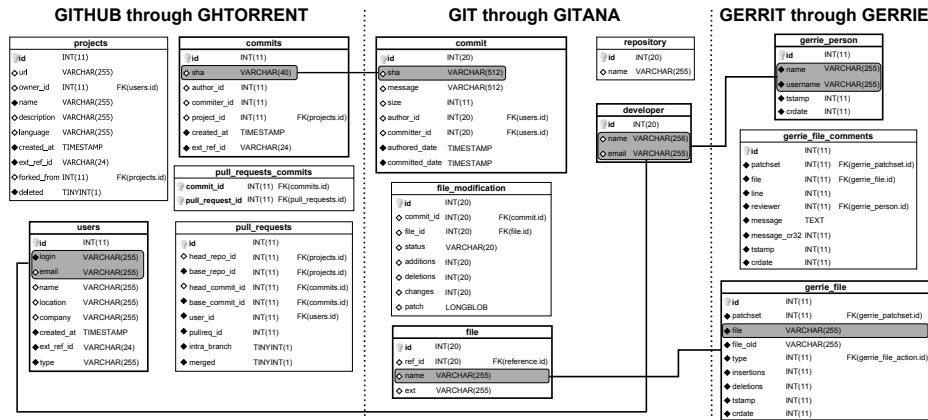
GITHUB through GHTORRENT

| projects | | |
|---|---|---|
| id | INT(11) | |
| url | VARCHAR(255) | |
| owner_id | INT(11) | FK(users.id) |
| name | VARCHAR(255) | |
| description | VARCHAR(255) | |
| language | VARCHAR(255) | |
| created_at | TIMESTAMP | |
| ext_ref_id | VARCHAR(24) | |
| forked_from | INT(11) | FK(projects.id) |
| deleted | TINYINT(1) | |

| commits | | |
|---|---|---|
| id | INT(11) | |
| sha | VARCHAR(40) | |
| author_id | INT(11) | |
| commiter_id | INT(11) | |
| project_id | INT(11) | FK(projects.id) |
| created_at | TIMESTAMP | |
| ext_ref_id | VARCHAR(24) | |

| pull_requests_commits | | |
|---|---|---|
| commit_id | INT(11) | FK(commits.id) |
| pull_request_id | INT(11) | FK(pull_requests.id) |

| users | |
|---|---|
| id | INT(11) |
| login | VARCHAR(255) |
| email | VARCHAR(255) |
| name | VARCHAR(255) |
| location | VARCHAR(255) |
| company | VARCHAR(255) |
| created_at | TIMESTAMP |
| ext_ref_id | VARCHAR(24) |
| type | VARCHAR(255) |

| pull_requests | | |
|---|---|---|
| id | INT(11) | |
| head_repo_id | INT(11) | FK(projects.id) |
| base_repo_id | INT(11) | FK(projects.id) |
| head_commit_id | INT(11) | FK(commits.id) |
| base_commit_id | INT(11) | FK(commits.id) |
| user_id | INT(11) | FK(users.id) |
| pullreq_id | INT(11) | |
| intra_branch | TINYINT(1) | |
| merged | TINYINT(1) | |

GIT through GITANA

| commit | | |
|---|---|---|
| id | INT(20) | |
| sha | VARCHAR(512) | |
| message | VARCHAR(512) | |
| size | INT(11) | |
| author_id | INT(20) | FK(users.id) |
| committer_id | INT(20) | FK(users.id) |
| authored_date | TIMESTAMP | |
| committed_date | TIMESTAMP | |

| repository | |
|---|---|
| id | INT(20) |
| name | VARCHAR(255) |

| developer | |
|---|---|
| id | INT(20) |
| name | VARCHAR(256) |
| email | VARCHAR(255) |

| file_modification | | |
|---|---|---|
| id | INT(20) | |
| commit_id | INT(20) | FK(commit.id) |
| file_id | INT(20) | FK(file.id) |
| status | VARCHAR(20) | |
| additions | INT(20) | |
| deletions | INT(20) | |
| changes | INT(20) | |
| patch | LONGBLOB | |

| file | | |
|---|---|---|
| id | INT(20) | |
| ref_id | INT(20) | FK(reference.id) |
| name | VARCHAR(255) | |
| ext | VARCHAR(255) | |

GERRIT through GERRIE

| gerrie_person | |
|---|---|
| id | INT(11) |
| name | VARCHAR(255) |
| username | VARCHAR(255) |
| tstamp | INT(11) |
| crdate | INT(11) |

| gerrie_file_comments | | |
|---|---|---|
| id | INT(11) | |
| patchset | INT(11) | FK(gerrie_patchset.id) |
| file | INT(11) | FK(gerrie_file.id) |
| line | INT(11) | |
| reviewer | INT(11) | FK(gerrie_person.id) |
| message | TEXT | |
| message_cr32 | INT(11) | |
| tstamp | INT(11) | |
| crdate | INT(11) | |

| gerrie_file | | |
|---|---|---|
| id | INT(11) | |
| patchset | INT(11) | FK(gerrie_patchset.id) |
| file | VARCHAR(255) | |
| file_old | VARCHAR(255) | |
| type | INT(11) | FK(gerrie_file_action.id) |
| insertions | INT(11) | |
| deletions | INT(11) | |
| tstamp | INT(11) | |
| crdate | INT(11) | |